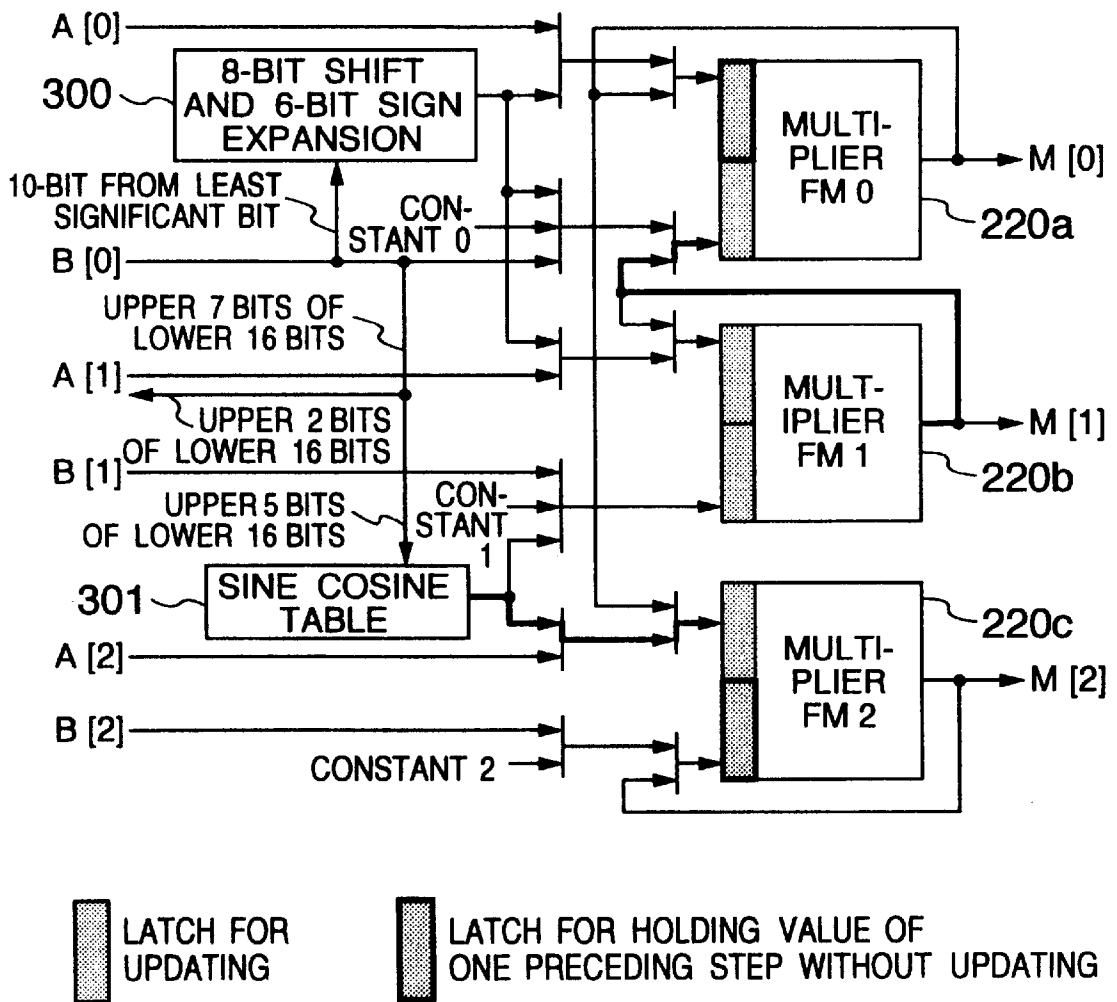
A [0]
300
8-BIT SHIFT AND 6-BIT SIGN EXPANSION
MULTIPLIER FM 0
M [0]
10-BIT FROM LEAST SIGNIFICANT BIT
CONSTANT 0
220a
B [0]
UPPER 7 BITS OF LOWER 16 BITS
A [1]
MULTIPLIER FM 1
UPPER 2 BITS OF LOWER 16 BITS
M [1]
B [1]
220b
UPPER 5 BITS OF LOWER 16 BITS
CONSTANT 1
301
SINE COSINE TABLE
220c
A [2]
MULTIPLIER FM 2
M [2]
B [2]
CONSTANT 2

LATCH FOR UPDATING
LATCH FOR HOLDING VALUE OF ONE PRECEDING STEP WITHOUT UPDATING